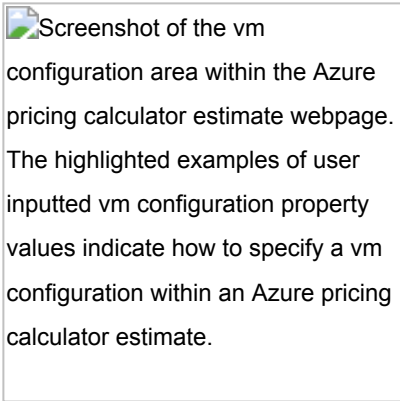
Screenshot of the vm configuration area within the Azure pricing calculator estimate webpage. The highlighted examples of user inputted vm configuration property values indicate how to specify a vm configuration within an Azure pricing calculator estimate.